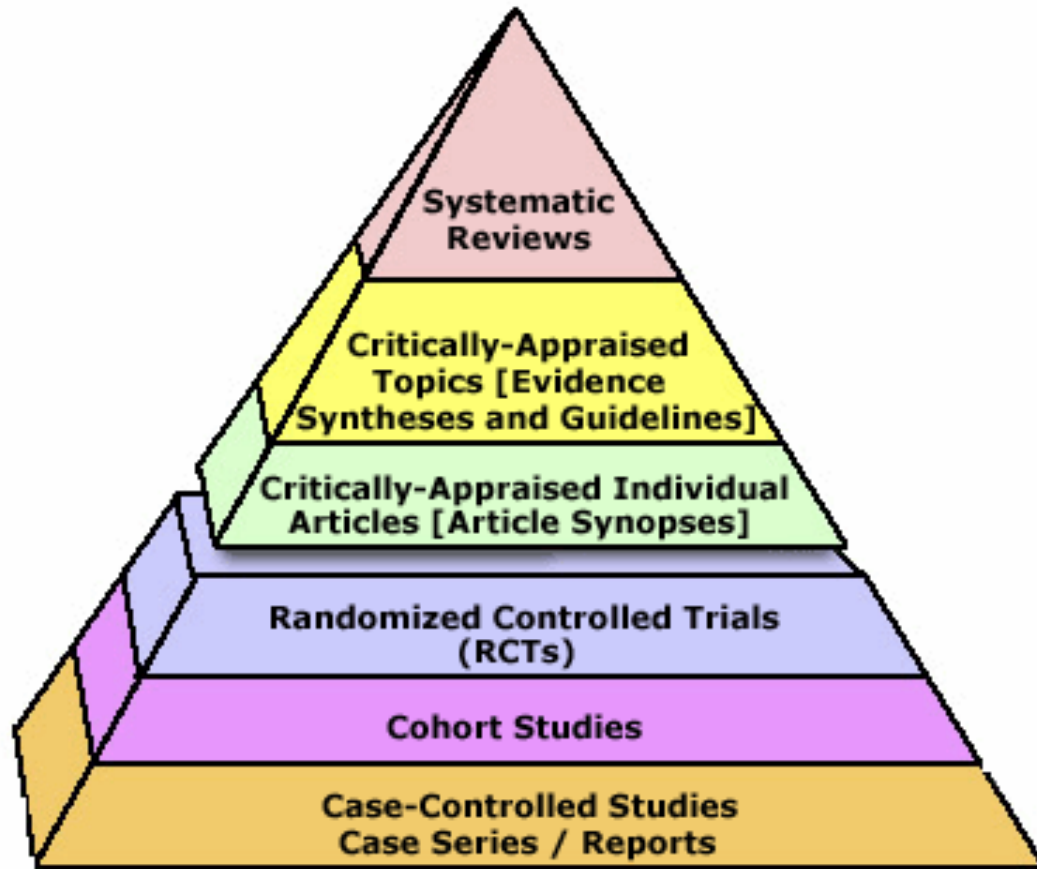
Systematic Reviews

Critically-Appraised Topics [Evidence Syntheses and Guidelines]

Critically-Appraised Individual Articles [Article Synopses]

Randomized Controlled Trials (RCTs)

Cohort Studies

Case-Controlled Studies
Case Series / Reports